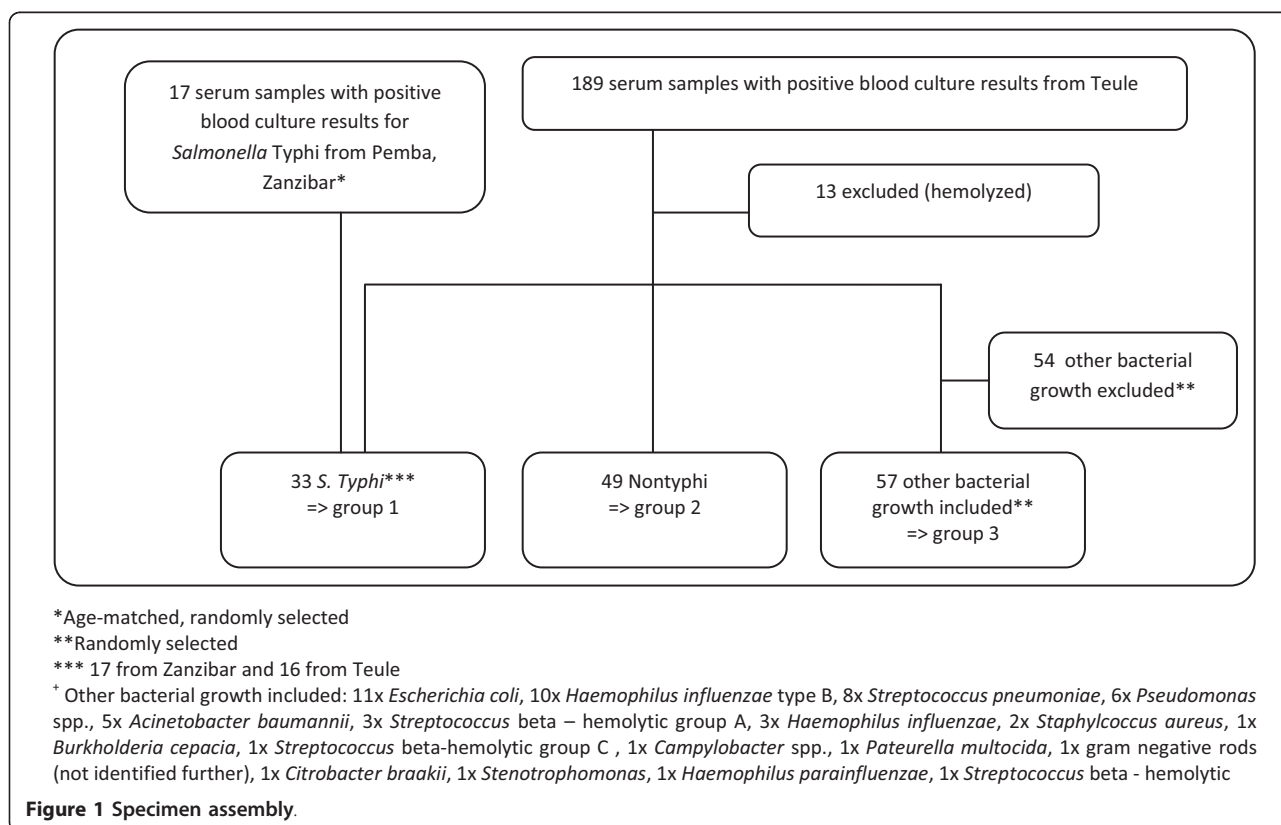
17 serum samples with positive blood culture results for Salmonella Typhi from Pemba, Zanzibar*

189 serum samples with positive blood culture results from Teule

13 excluded (hemolyzed)

54 other bacterial growth excluded**

33 S. Typhi***
=> group 1

49 Nontyphi
=> group 2

57 other bacterial growth included**
=> group 3

*Age-matched, randomly selected
**Randomly selected
*** 17 from Zanzibar and 16 from Teule
$^+$ Other bacterial growth included: 11x Escherichia coli, 10x Haemophilus influenzae type B, 8x Streptococcus pneumoniae, 6x Pseudomonas spp., 5x Acinetobacter baumannii, 3x Streptococcus beta – hemolytic group A, 3x Haemophilus influenzae, 2x Staphylcoccus aureus, 1x Burkholderia cepacia, 1x Streptococcus beta-hemolytic group C , 1x Campylobacter spp., 1x Pateurella multocida, 1x gram negative rods (not identified further), 1x Citrobacter braakii, 1x Stenotrophomonas, 1x Haemophilus parainfluenzae, 1x Streptococcus beta - hemolytic

Figure 1 Specimen assembly.